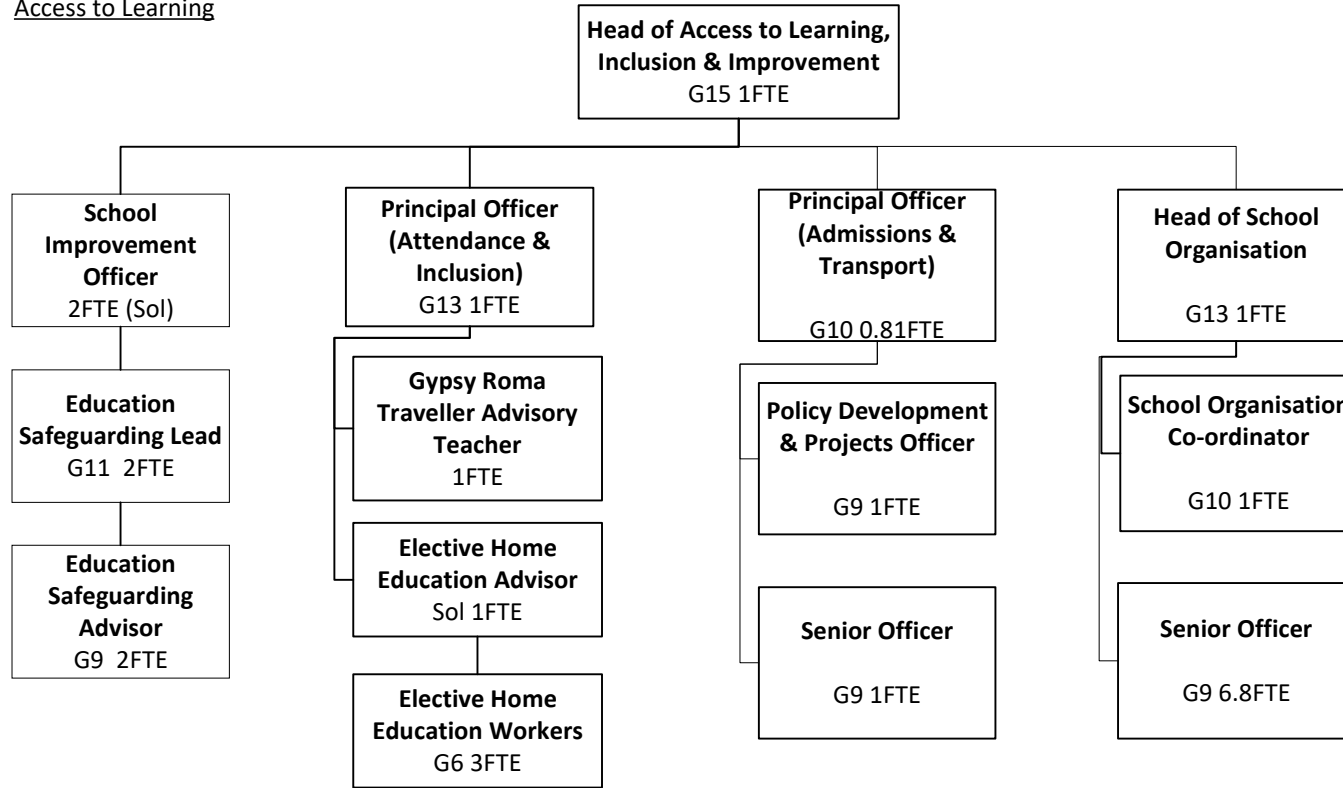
Access to Learning

Head of Access to Learning, Inclusion & Improvement
G15 1FTE

School Improvement Officer
2FTE (Sol)

Education Safeguarding Lead
G11 2FTE

Education Safeguarding Advisor
G9 2FTE

Principal Officer (Attendance & Inclusion)
G13 1FTE

Gypsy Roma Traveller Advisory Teacher
1FTE

Elective Home Education Advisor
Sol 1FTE

Elective Home Education Workers
G6 3FTE

Principal Officer (Admissions & Transport)
G10 0.81FTE

Policy Development & Projects Officer
G9 1FTE

Senior Officer
G9 1FTE

Head of School Organisation
G13 1FTE

School Organisation Co-ordinator
G10 1FTE

Senior Officer
G9 6.8FTE